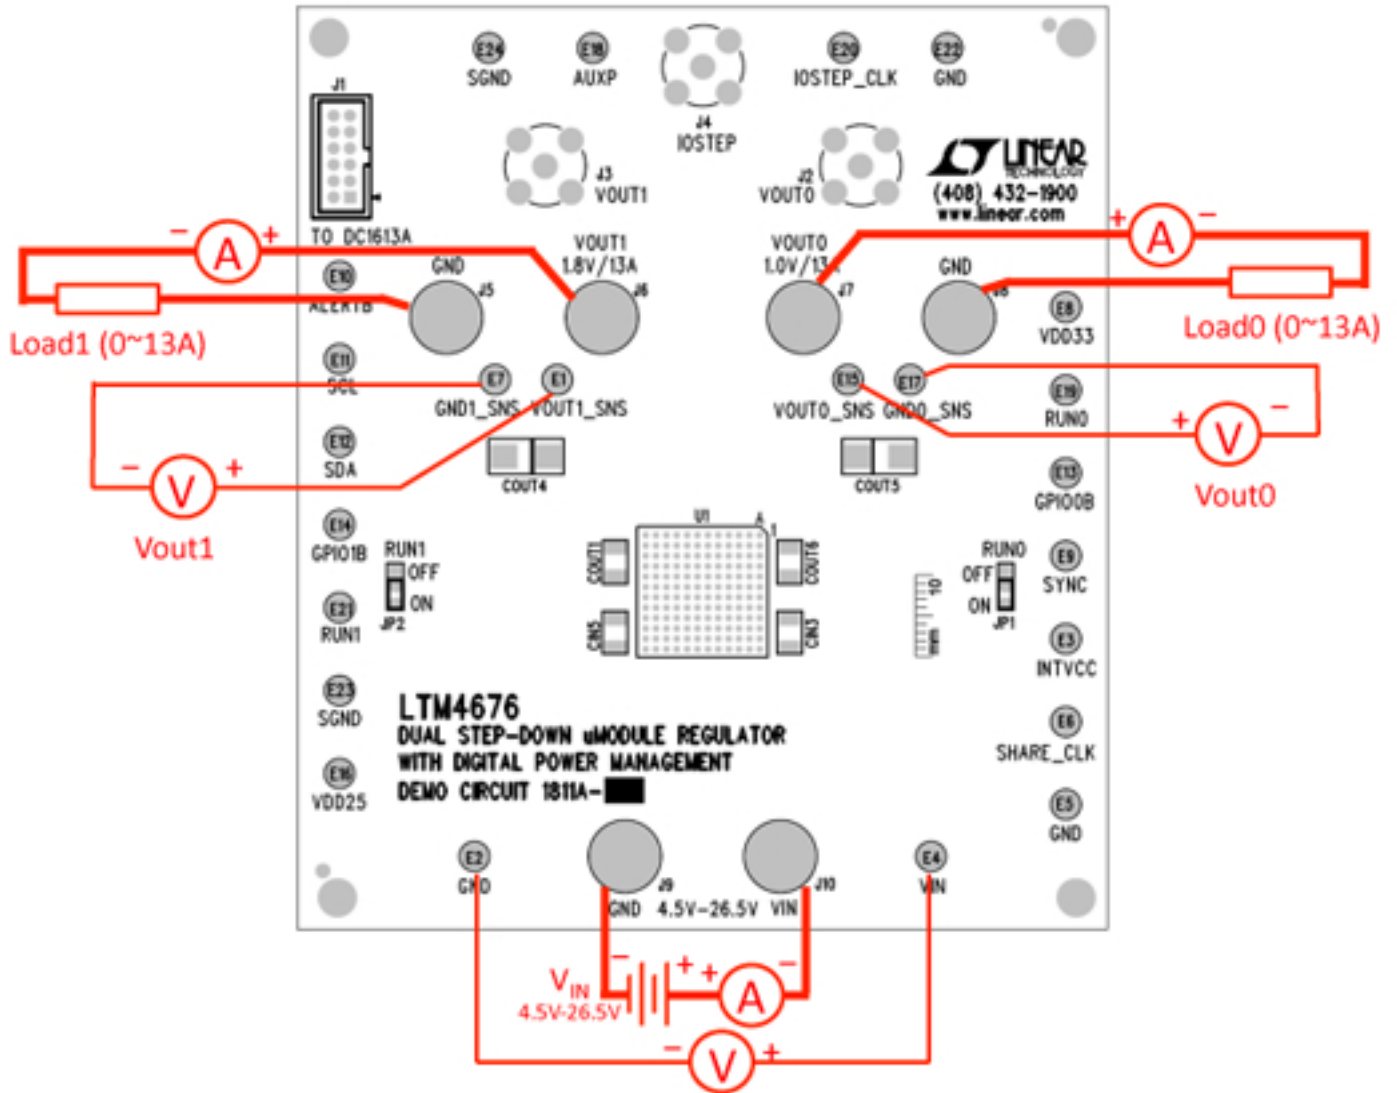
E24 SGND
E18 AUXP
J4 IOSTEP
E20 IOSTEP_CLK
E22 GND

J1
TO DC1613A

J3 VOUT1
J2 VOUT0

LINEAR TECHNOLOGY
(408) 432-1900
www.linear.com

− A +
+ A −

Load1 (0~13A)
Load0 (0~13A)

E10 ALERTB
GND J5
VOUT1 1.8V/13A J6
VOUT0 1.0V/13A J7
GND J8
E8 VDD33

E11 SCL
E7 E1
GND1_SNS VOUT1_SNS
E15 E17
VOUT0_SNS GND0_SNS
E19 RUN0

+ V −
− V +

E12 SDA
COUT4
COUT5
E13 GPIO0B

Vout1
Vout0

E14 GPIO1B
RUN1 OFF ON JP2
U1
COUT1 COUT6
CIN5 CIN3
RUN0 OFF ON JP1
E9 SYNC
10 mm

E21 RUN1
E3 INTVCC

E23 SGND
LTM4676
DUAL STEP-DOWN uMODULE REGULATOR
WITH DIGITAL POWER MANAGEMENT
DEMO CIRCUIT 1811A-

E6 SHARE_CLK
E16 VDD25
E5 GND

E2 GND
J9 GND 4.5V-26.5V VIN J10
E4 VIN

$V_{IN}$
4.5V-26.5V
− + + A −
− V +